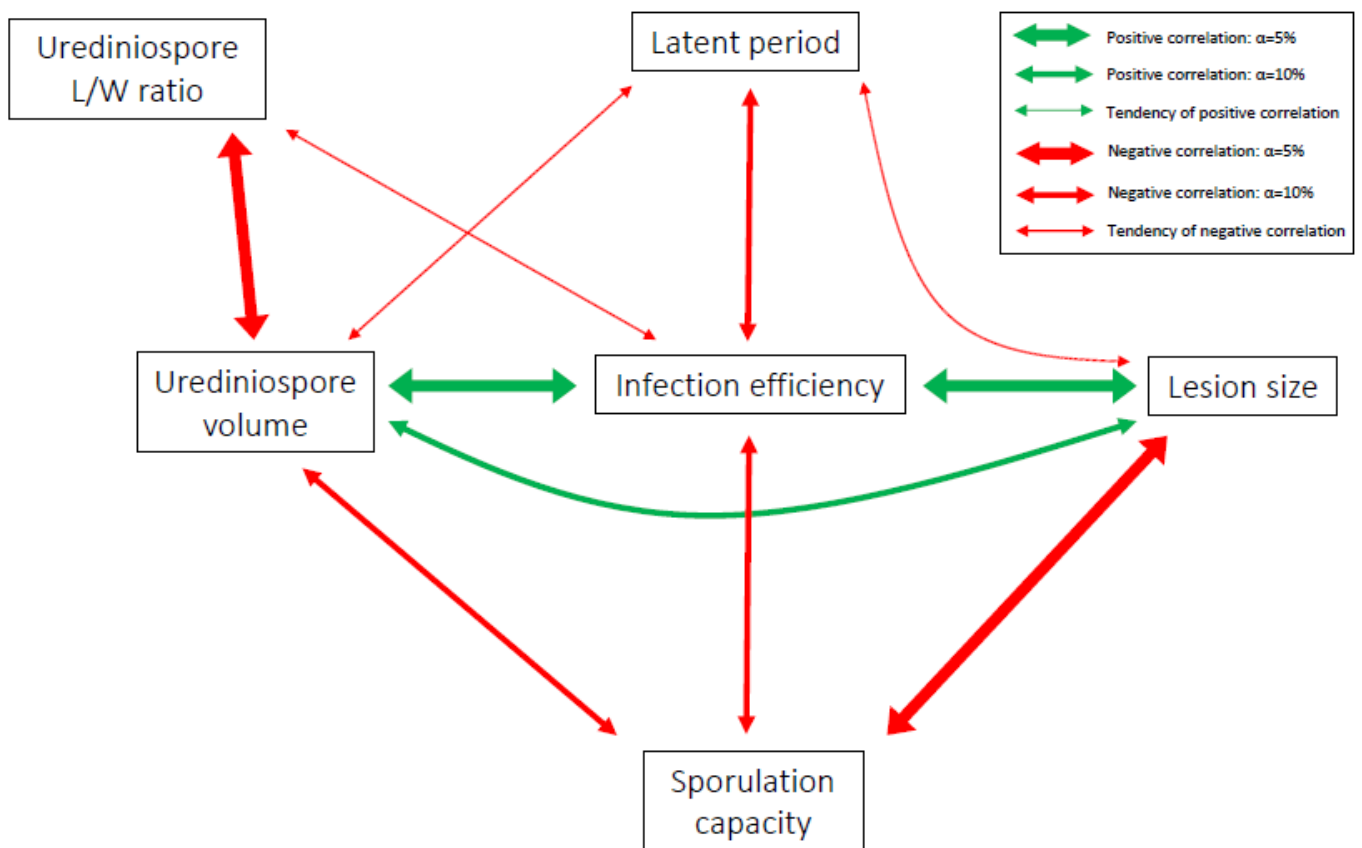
Urediniospore L/W ratio

Latent period

Positive correlation: α=5%
Positive correlation: α=10%
Tendency of positive correlation
Negative correlation: α=5%
Negative correlation: α=10%
Tendency of negative correlation

Urediniospore volume

Infection efficiency

Lesion size

Sporulation capacity